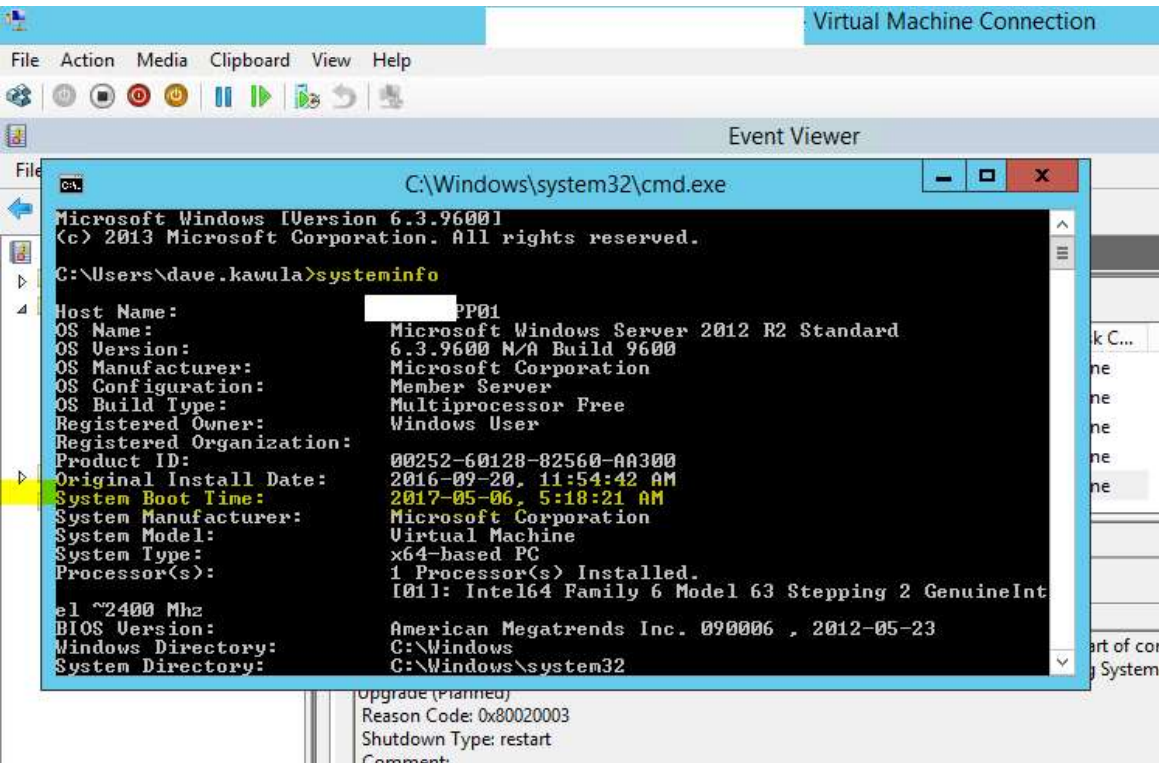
Virtual Machine Connection

File Action Media Clipboard View Help

Event Viewer

File

C:\Windows\system32\cmd.exe

Microsoft Windows [Version 6.3.9600]
(c) 2013 Microsoft Corporation. All rights reserved.

C:\Users\dave.kawula>systeminfo

| | |
|---|---|
| Host Name: | PP01 |
| OS Name: | Microsoft Windows Server 2012 R2 Standard |
| OS Version: | 6.3.9600 N/A Build 9600 |
| OS Manufacturer: | Microsoft Corporation |
| OS Configuration: | Member Server |
| OS Build Type: | Multiprocessor Free |
| Registered Owner: | Windows User |
| Registered Organization: | |
| Product ID: | 00252-60128-82560-AA300 |
| Original Install Date: | 2016-09-20, 11:54:42 AM |
| System Boot Time: | 2017-05-06, 5:18:21 AM |
| System Manufacturer: | Microsoft Corporation |
| System Model: | Virtual Machine |
| System Type: | x64-based PC |
| Processor(s): | 1 Processor(s) Installed. |
| | [01]: Intel64 Family 6 Model 63 Stepping 2 GenuineIntel ~2400 Mhz |
| BIOS Version: | American Megatrends Inc. 090006 , 2012-05-23 |
| Windows Directory: | C:\Windows |
| System Directory: | C:\Windows\system32 |

k C...
ne
ne
ne
ne
ne

art of cor
g System

Upgrade (Planned)
Reason Code: 0x80020003
Shutdown Type: restart
Comment: